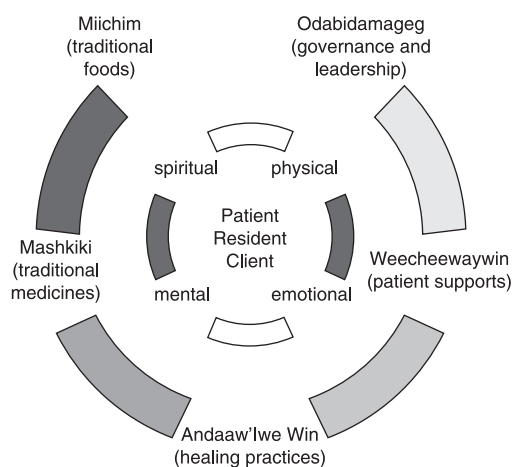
Miichim
(traditional
foods)

Odabidamageg
(governance and
leadership)

spiritual

physical

Patient
Resident
Client

Mashkiki
(traditional
medicines)

Weecheewaywin
(patient supports)

mental

emotional

Andaaw'Iwe Win
(healing practices)